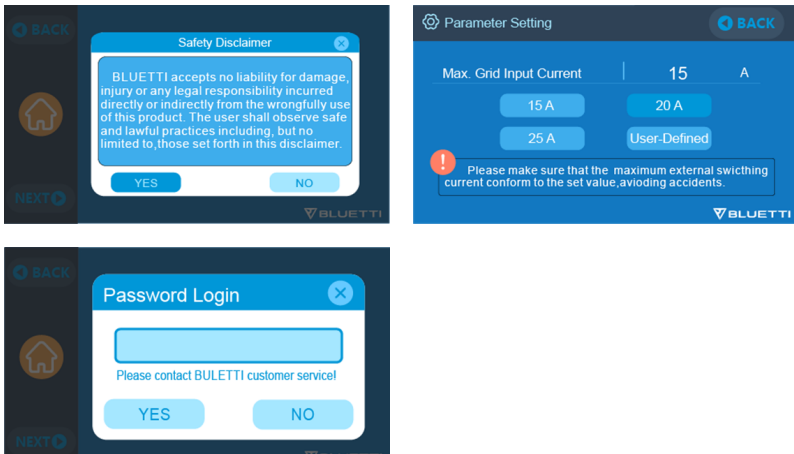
BACK

Safety Disclaimer

BLUETTI accepts no liability for damage, injury or any legal responsibility incurred directly or indirectly from the wrongfully use of this product. The user shall observe safe and lawful practices including, but no limited to,those set forth in this disclaimer.

YES NO

NEXT

BLUETTI

Parameter Setting

BACK

Max. Grid Input Current 15 A

15 A 20 A

25 A User-Defined

Please make sure that the maximum external swicthing current conform to the set value,avioding accidents.

BLUETTI

BACK

Password Login

Please contact BULETTI customer service!

YES NO

NEXT